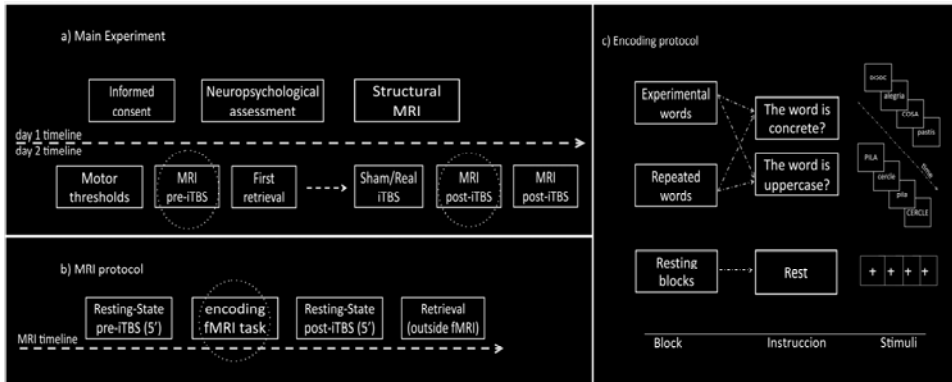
a) Main Experiment

Informed consent

Neuropsychological assessment

Structural MRI

day 1 timeline

day 2 timeline

Motor thresholds

MRI pre-iTBS

First retrieval

Sham/Real iTBS

MRI post-iTBS

MRI post-iTBS

b) MRI protocol

Resting-State pre-iTBS (5')

encoding fMRI task

Resting-State post-iTBS (5')

Retrieval (outside fMRI)

MRI timeline

c) Encoding protocol

Experimental words

Repeated words

The word is concrete?

The word is uppercase?

ocaoc

alegria

COSA

pastis

PILA

cercle

pila

CERCLE

time

Resting blocks

Rest

+ + + +

Block

Instruccion

Stimuli